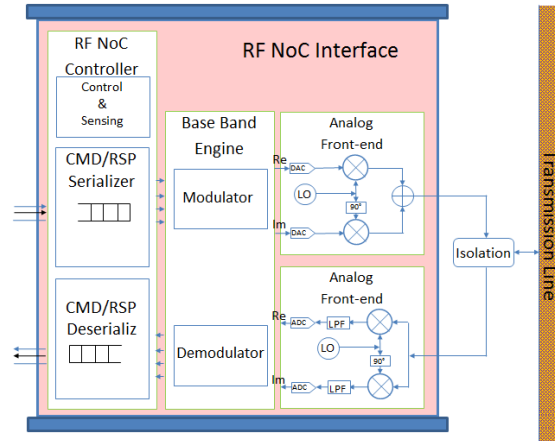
RF NoC Interface

RF NoC Controller

Control & Sensing

CMD/RSP Serializer

CMD/RSP Deserializ

Base Band Engine

Modulator

Demodulator

Analog Front-end

Re

DAC

LO

90°

Im

DAC

Analog Front-end

Re

ADC

LPF

LO

90°

Im

ADC

LPF

Isolation

Transmission Line